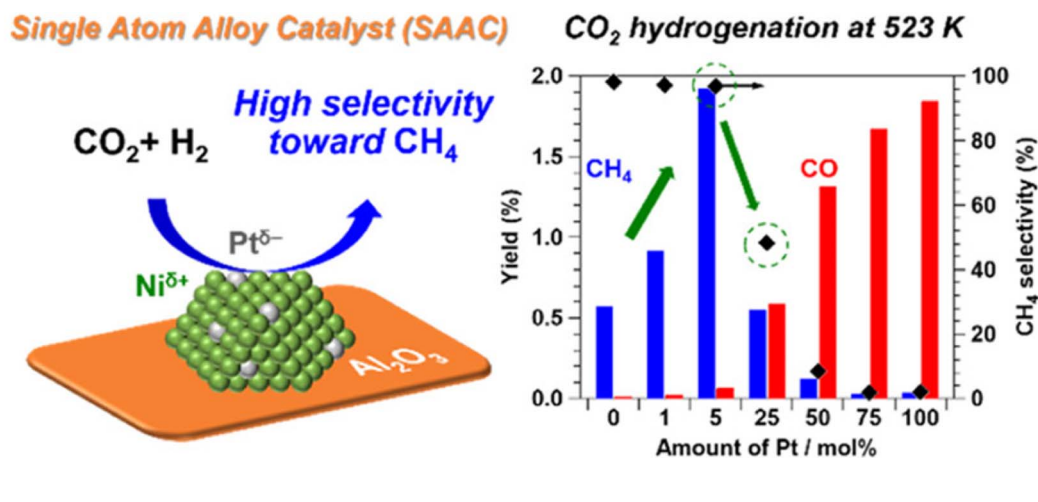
Single Atom Alloy Catalyst (SAAC)

$CO_2$ hydrogenation at 523 K

High selectivity toward $CH_4$

$CO_2$+ $H_2$

$Pt^{\delta-}$

$Ni^{\delta+}$

$Al_2O_3$

$CH_4$

CO

Yield (%)

2.0
1.5
1.0
0.5
0.0

$CH_4$ selectivity (%)

100
80
60
40
20
0

0 1 5 25 50 75 100

Amount of Pt / mol%